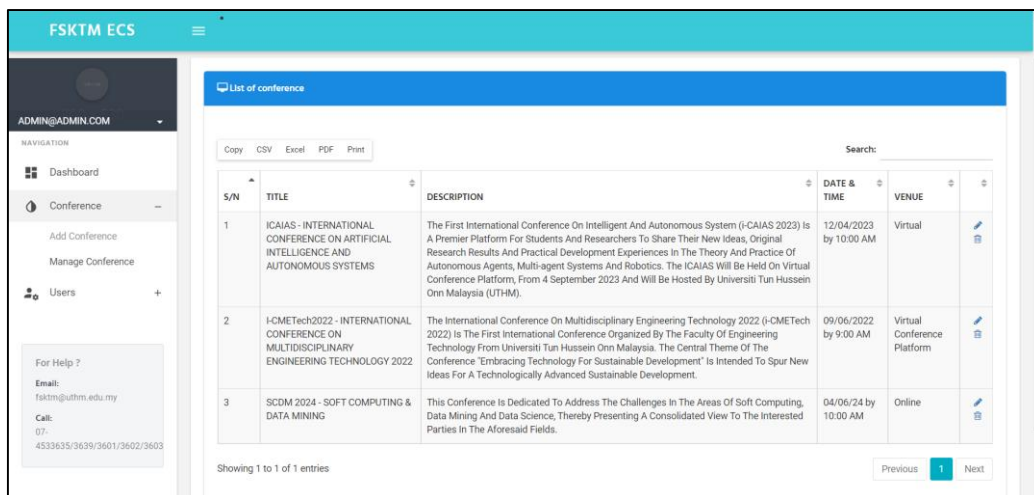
FSKTM ECS

ADMIN@ADMIN.COM

NAVIGATION

Dashboard

Conference

Add Conference

Manage Conference

Users

For Help ?

Email:
fsktm@uthm.edu.my

Call:
07-4533635/3639/3601/3602/3603

List of conference

Copy CSV Excel PDF Print

Search:

| S/N | TITLE | DESCRIPTION | DATE & TIME | VENUE | |
|---|---|---|---|---|---|
| 1 | ICAIAS - INTERNATIONAL CONFERENCE ON ARTIFICIAL INTELLIGENCE AND AUTONOMOUS SYSTEMS | The First International Conference On Intelligent And Autonomous System (i-CAIAS 2023) Is A Premier Platform For Students And Researchers To Share Their New Ideas, Original Research Results And Practical Development Experiences In The Theory And Practice Of Autonomous Agents, Multi-agent Systems And Robotics. The ICAIAS Will Be Held On Virtual Conference Platform, From 4 September 2023 And Will Be Hosted By Universiti Tun Hussein Onn Malaysia (UTHM). | 12/04/2023 by 10:00 AM | Virtual | |
| 2 | I-CMETech2022 - INTERNATIONAL CONFERENCE ON MULTIDISCIPLINARY ENGINEERING TECHNOLOGY 2022 | The International Conference On Multidisciplinary Engineering Technology 2022 (i-CMETech 2022) Is The First International Conference Organized By The Faculty Of Engineering Technology From Universiti Tun Hussein Onn Malaysia. The Central Theme Of The Conference "Embracing Technology For Sustainable Development" Is Intended To Spur New Ideas For A Technologically Advanced Sustainable Development. | 09/06/2022 by 9:00 AM | Virtual Conference Platform | |
| 3 | SCDM 2024 - SOFT COMPUTING & DATA MINING | This Conference Is Dedicated To Address The Challenges In The Areas Of Soft Computing, Data Mining And Data Science, Thereby Presenting A Consolidated View To The Interested Parties In The Aforesaid Fields. | 04/06/24 by 10:00 AM | Online | |

Showing 1 to 1 of 1 entries

Previous 1 Next